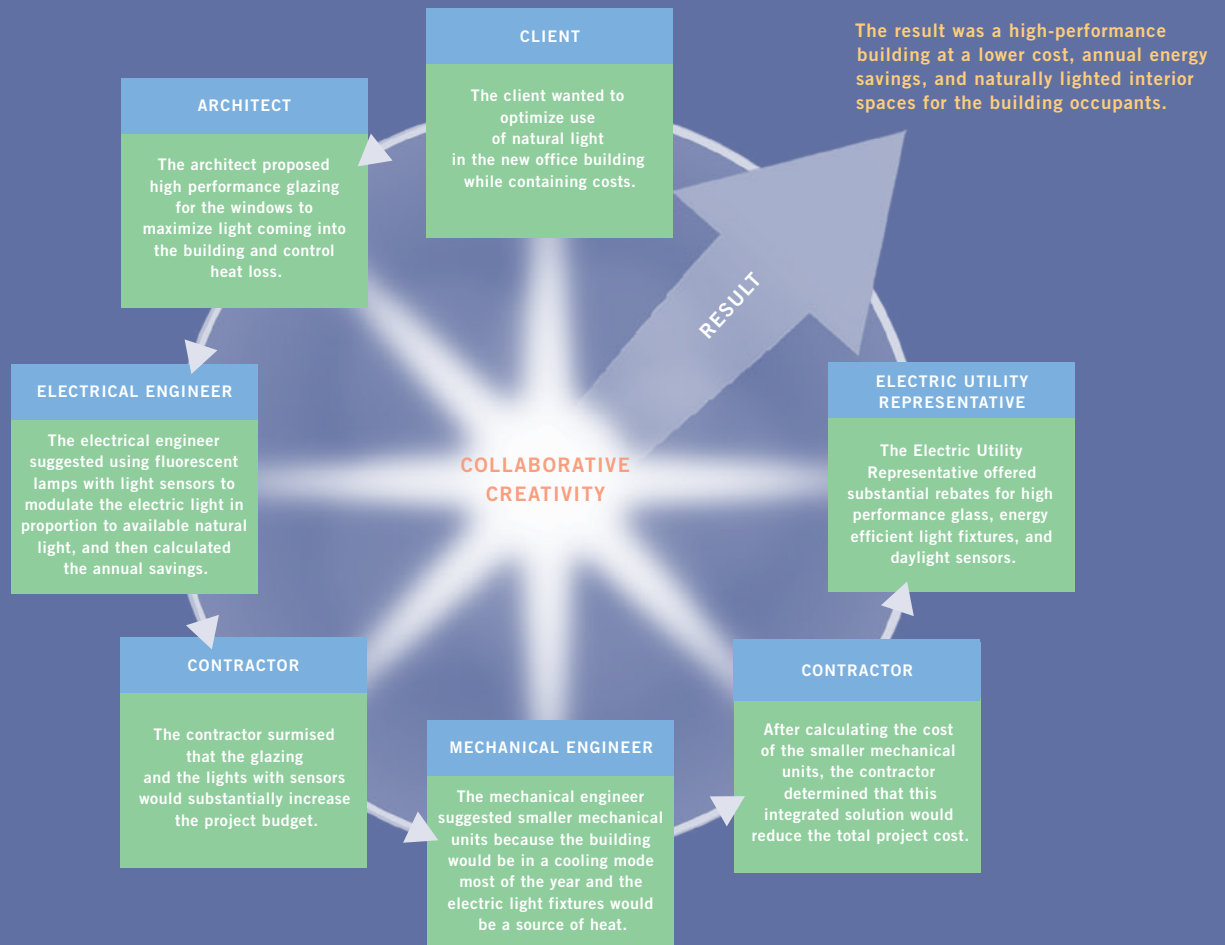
CLIENT

The client wanted to optimize use of natural light in the new office building while containing costs.

The result was a high-performance building at a lower cost, annual energy savings, and naturally lighted interior spaces for the building occupants.

ARCHITECT

The architect proposed high performance glazing for the windows to maximize light coming into the building and control heat loss.

RESULT

ELECTRICAL ENGINEER

The electrical engineer suggested using fluorescent lamps with light sensors to modulate the electric light in proportion to available natural light, and then calculated the annual savings.

COLLABORATIVE CREATIVITY

ELECTRIC UTILITY REPRESENTATIVE

The Electric Utility Representative offered substantial rebates for high performance glass, energy efficient light fixtures, and daylight sensors.

CONTRACTOR

The contractor surmised that the glazing and the lights with sensors would substantially increase the project budget.

MECHANICAL ENGINEER

The mechanical engineer suggested smaller mechanical units because the building would be in a cooling mode most of the year and the electric light fixtures would be a source of heat.

CONTRACTOR

After calculating the cost of the smaller mechanical units, the contractor determined that this integrated solution would reduce the total project cost.